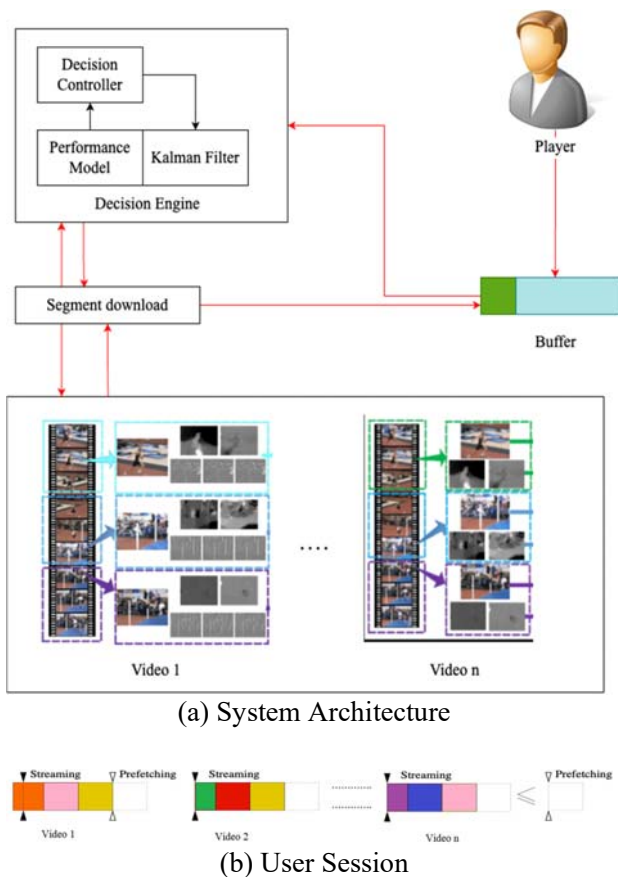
Decision Controller

Performance Model

Kalman Filter

Decision Engine

Player

Segment download

Buffer

....

Video 1

Video n

(a) System Architecture

Streaming

Prefetching

Video 1

Streaming

Video 2

Streaming

Video n

Prefetching

(b) User Session